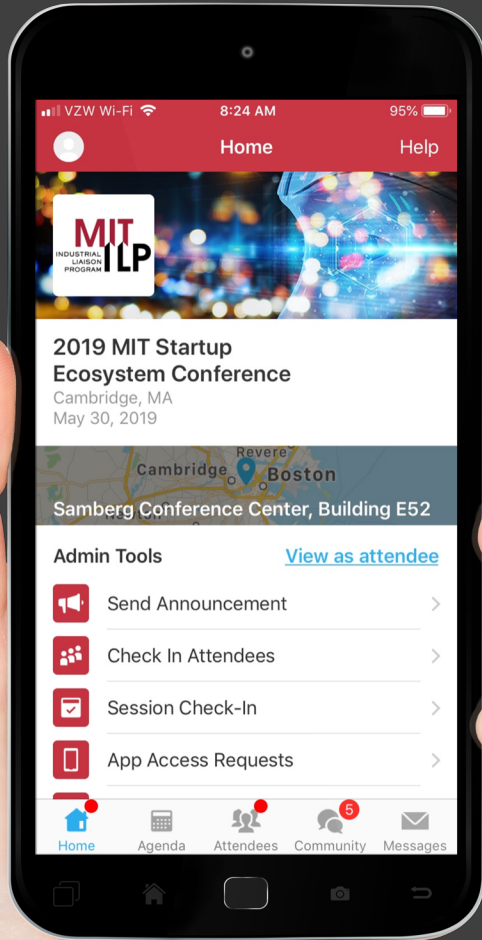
VZW Wi-Fi 8:24 AM 95%

Home

Help

MIT ILP
INDUSTRIAL LIAISON PROGRAM

2019 MIT Startup Ecosystem Conference
Cambridge, MA
May 30, 2019

Revere
Cambridge
Boston

Samberg Conference Center, Building E52

Admin Tools

View as attendee

Send Announcement

Check In Attendees

Session Check-In

App Access Requests

Home

Agenda

Attendees

5

Community

Messages